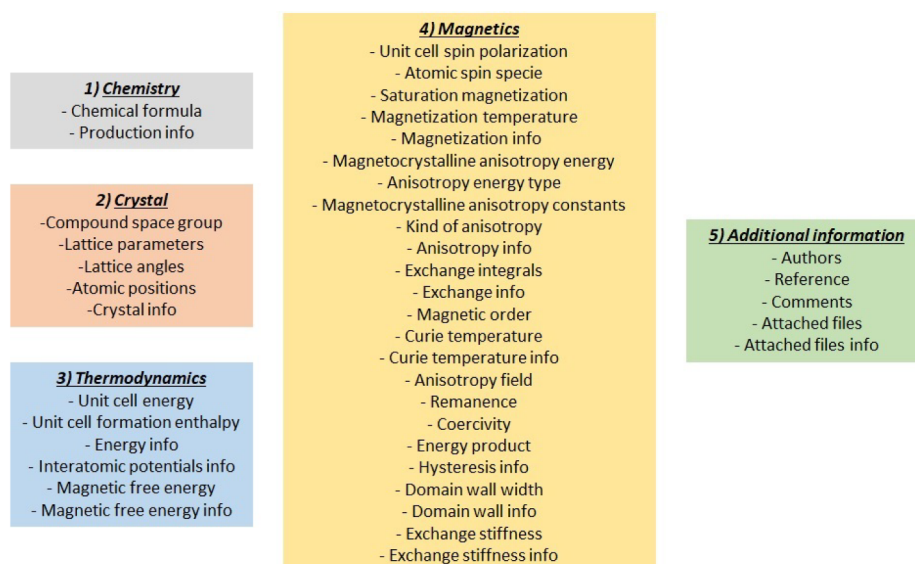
1) Chemistry
- Chemical formula
- Production info

2) Crystal
-Compound space group
-Lattice parameters
-Lattice angles
-Atomic positions
-Crystal info

3) Thermodynamics
- Unit cell energy
- Unit cell formation enthalpy
- Energy info
- Interatomic potentials info
- Magnetic free energy
- Magnetic free energy info

4) Magnetics
- Unit cell spin polarization
- Atomic spin specie
- Saturation magnetization
- Magnetization temperature
- Magnetization info
- Magnetocrystalline anisotropy energy
- Anisotropy energy type
- Magnetocrystalline anisotropy constants
- Kind of anisotropy
- Anisotropy info
- Exchange integrals
- Exchange info
- Magnetic order
- Curie temperature
- Curie temperature info
- Anisotropy field
- Remanence
- Coercivity
- Energy product
- Hysteresis info
- Domain wall width
- Domain wall info
- Exchange stiffness
- Exchange stiffness info

5) Additional information
- Authors
- Reference
- Comments
- Attached files
- Attached files info